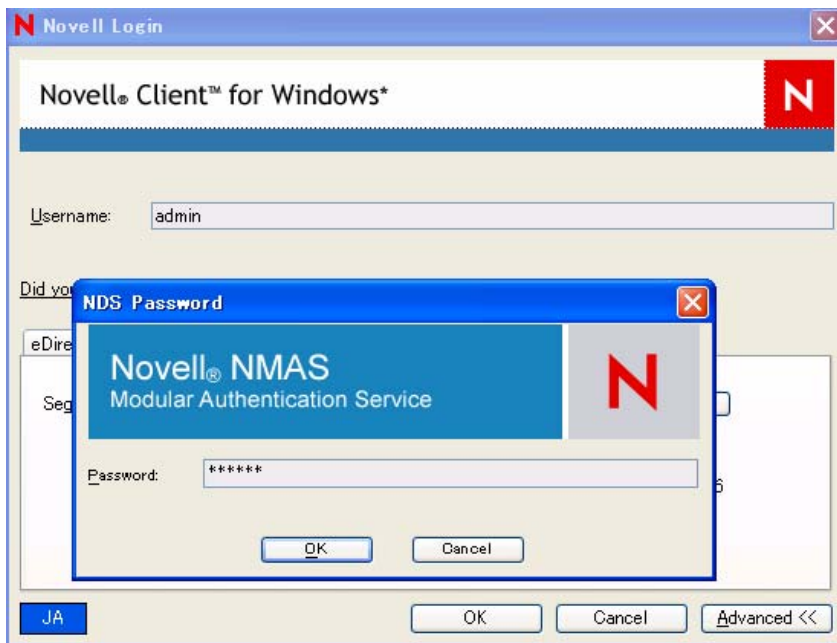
N Novell Login

Novell® Client™ for Windows*

N

Username: admin

Did yo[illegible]

NDS Password

Novell® NMAS
Modular Authentication Service

N

Password: ******

OK Cancel

eDire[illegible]

Seg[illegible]

6

JA

OK Cancel Advanced <<